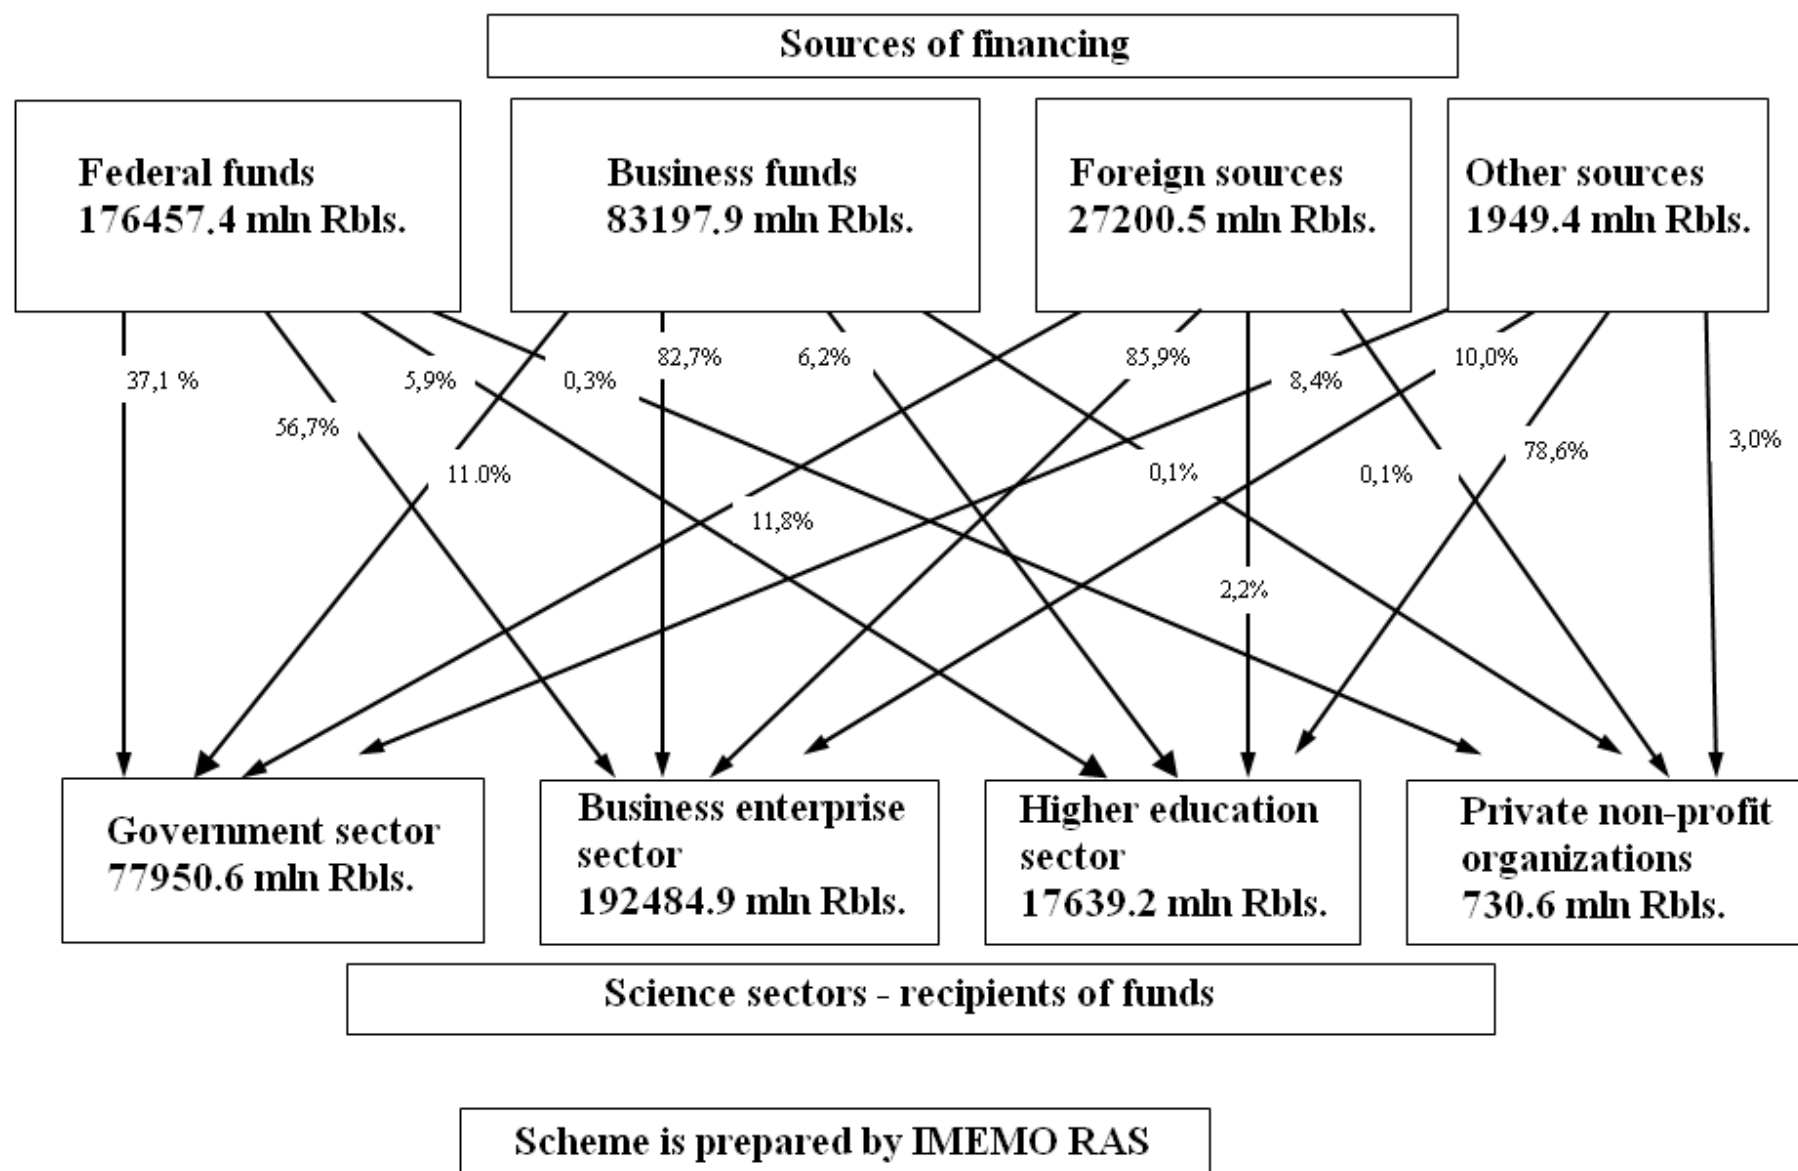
Sources of financing

Federal funds
176457.4 mln Rbls.

Business funds
83197.9 mln Rbls.

Foreign sources
27200.5 mln Rbls.

Other sources
1949.4 mln Rbls.

37,1 %

56,7%

5,9%

0,3%

82,7%

6,2%

85,9%

8,4%

10,0%

11.0%

11,8%

0,1%

0,1%

78,6%

3,0%

2,2%

Government sector
77950.6 mln Rbls.

Business enterprise sector
192484.9 mln Rbls.

Higher education sector
17639.2 mln Rbls.

Private non-profit organizations
730.6 mln Rbls.

Science sectors - recipients of funds

Scheme is prepared by IMEMO RAS